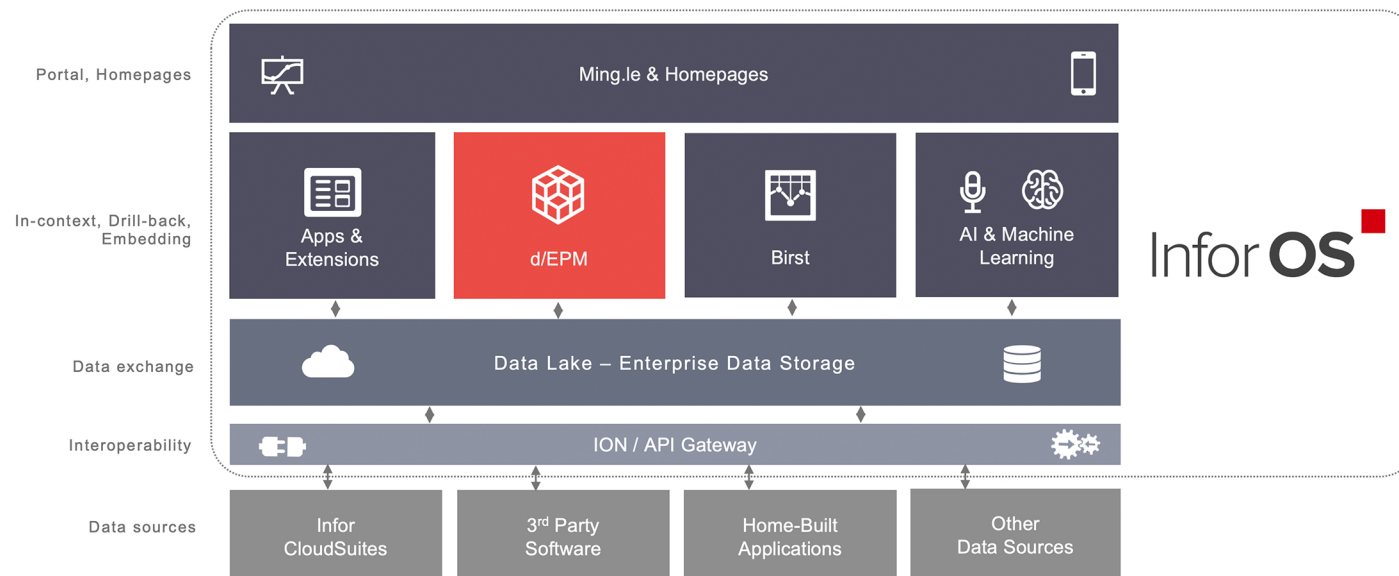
Portal, Homepages

Ming.le & Homepages

In-context, Drill-back, Embedding

Apps & Extensions

d/EPM

Birst

AI & Machine Learning

Infor OS

Data exchange

Data Lake – Enterprise Data Storage

Interoperability

ION / API Gateway

Data sources

Infor CloudSuites

3$^{rd}$ Party Software

Home-Built Applications

Other Data Sources